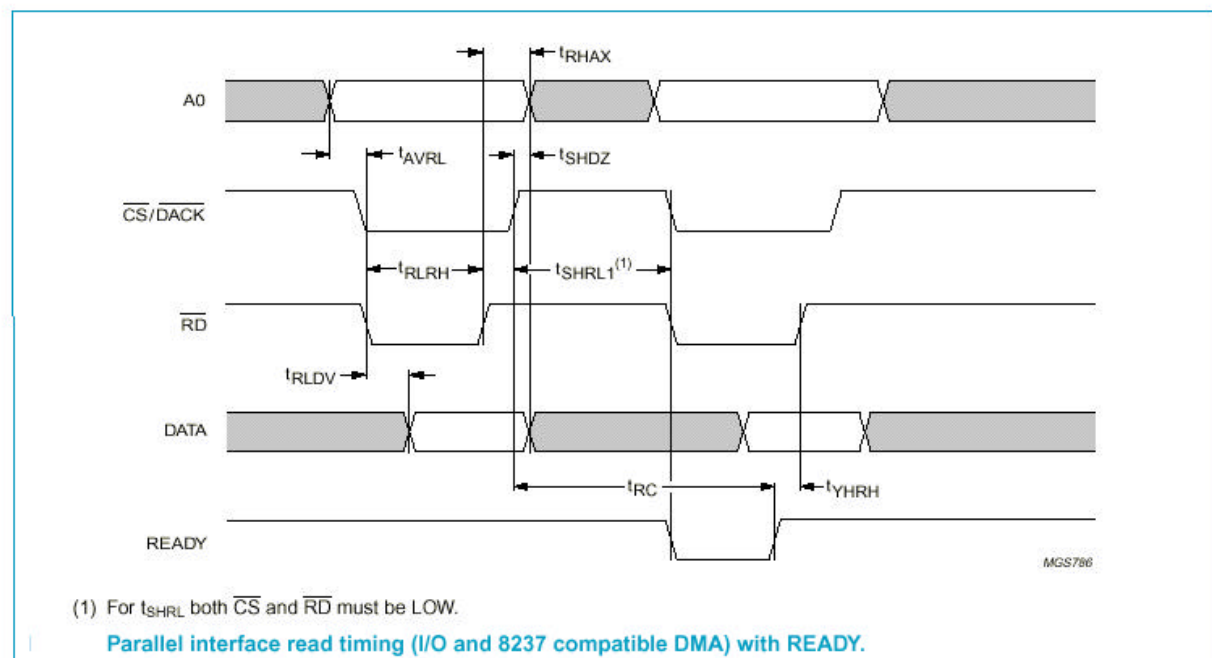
$t_{RHAX}$

A0

$t_{AVRL}$

$t_{SHDZ}$

$\overline{CS}/\overline{DACK}$

$t_{RLRH}$

$t_{SHRL1}^{(1)}$

$\overline{RD}$

$t_{RLDV}$

DATA

$t_{RC}$

$t_{YHRH}$

READY

MGS786

(1) For $t_{SHRL}$ both $\overline{CS}$ and $\overline{RD}$ must be LOW.

Parallel interface read timing (I/O and 8237 compatible DMA) with READY.